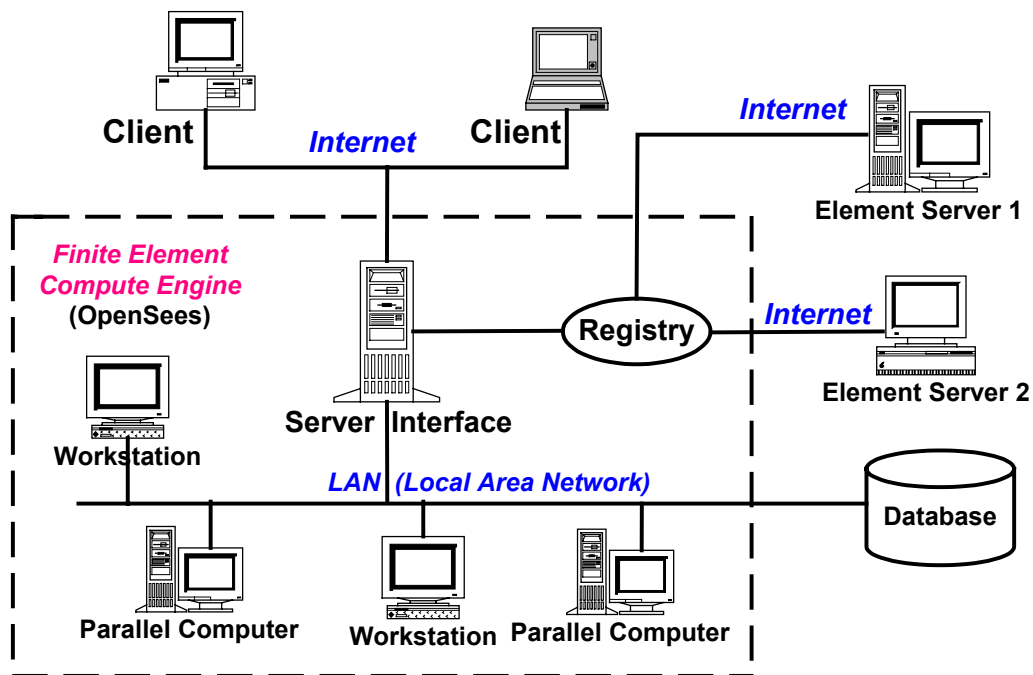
Client

Internet

Client

Internet

Element Server 1

Finite Element Compute Engine (OpenSees)

Registry

Internet

Element Server 2

Workstation

Server Interface

LAN (Local Area Network)

Database

Parallel Computer

Workstation

Parallel Computer